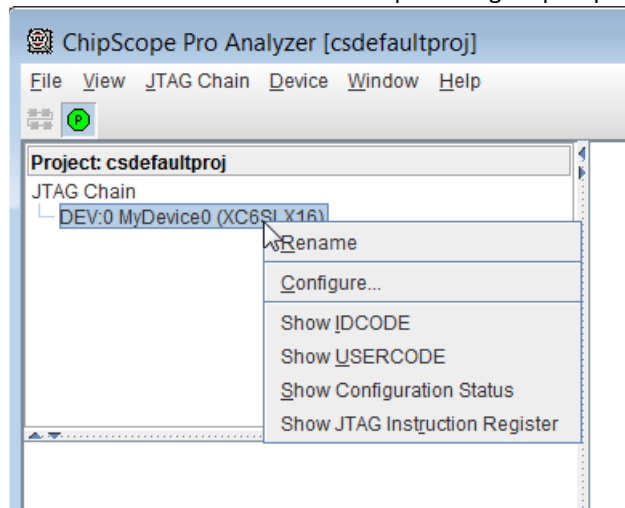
ChipScope Pro Analyzer [csdefaultproj]

File View JTAG Chain Device Window Help

Project: csdefaultproj
JTAG Chain
DEV:0 MyDevice0 (XC6SLX16)

Rename
Configure...
Show IDCODE
Show USERCODE
Show Configuration Status
Show JTAG Instruction Register